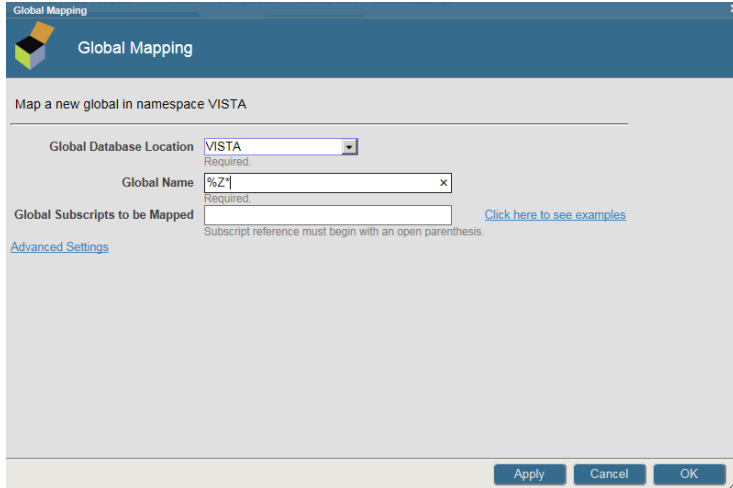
Global Mapping

Global Mapping

Map a new global in namespace VISTA

Global Database Location VISTA
Required.

Global Name %Z* ×
Required.

Global Subscripts to be Mapped
Click here to see examples
Subscript reference must begin with an open parenthesis.

Advanced Settings

Apply Cancel OK